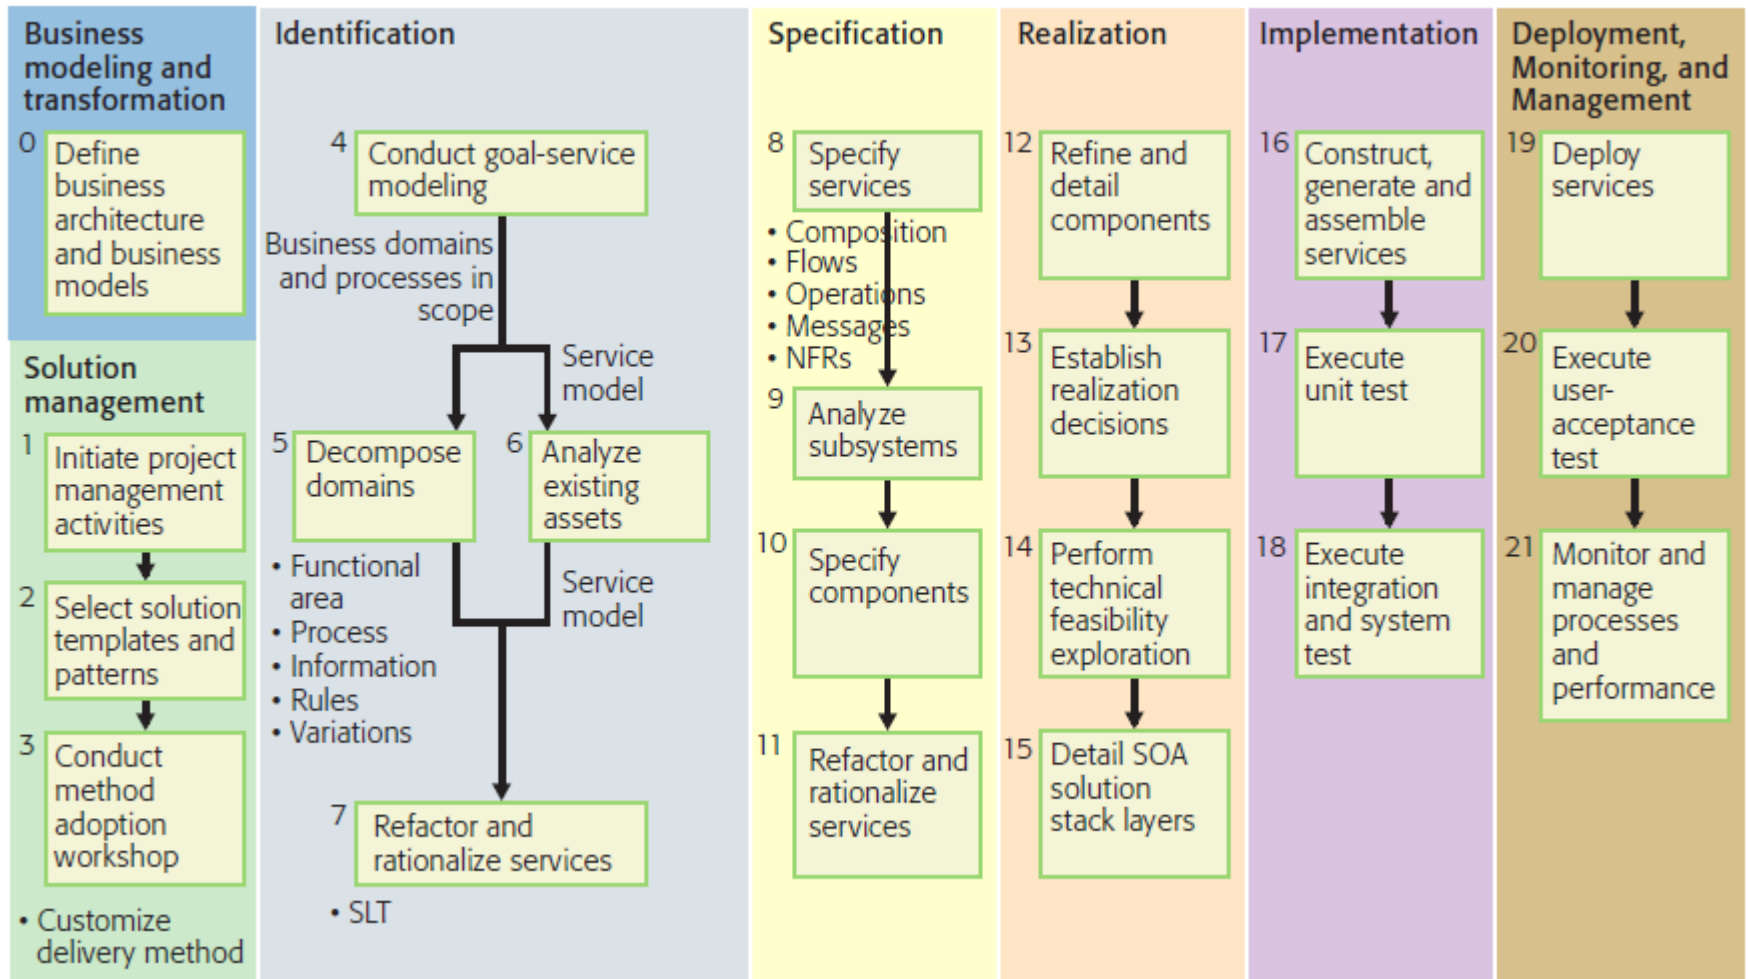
Business modeling and transformation

0 Define business architecture and business models

Solution management

1 Initiate project management activities

2 Select solution templates and patterns

3 Conduct method adoption workshop

• Customize delivery method

Identification

4 Conduct goal-service modeling

Business domains and processes in scope

Service model

5 Decompose domains

6 Analyze existing assets

• Functional area
• Process
• Information
• Rules
• Variations

Service model

7 Refactor and rationalize services

• SLT

Specification

8 Specify services

• Composition
• Flows
• Operations
• Messages
• NFRs

9 Analyze subsystems

10 Specify components

11 Refactor and rationalize services

Realization

12 Refine and detail components

13 Establish realization decisions

14 Perform technical feasibility exploration

15 Detail SOA solution stack layers

Implementation

16 Construct, generate and assemble services

17 Execute unit test

18 Execute integration and system test

Deployment, Monitoring, and Management

19 Deploy services

20 Execute user-acceptance test

21 Monitor and manage processes and performance